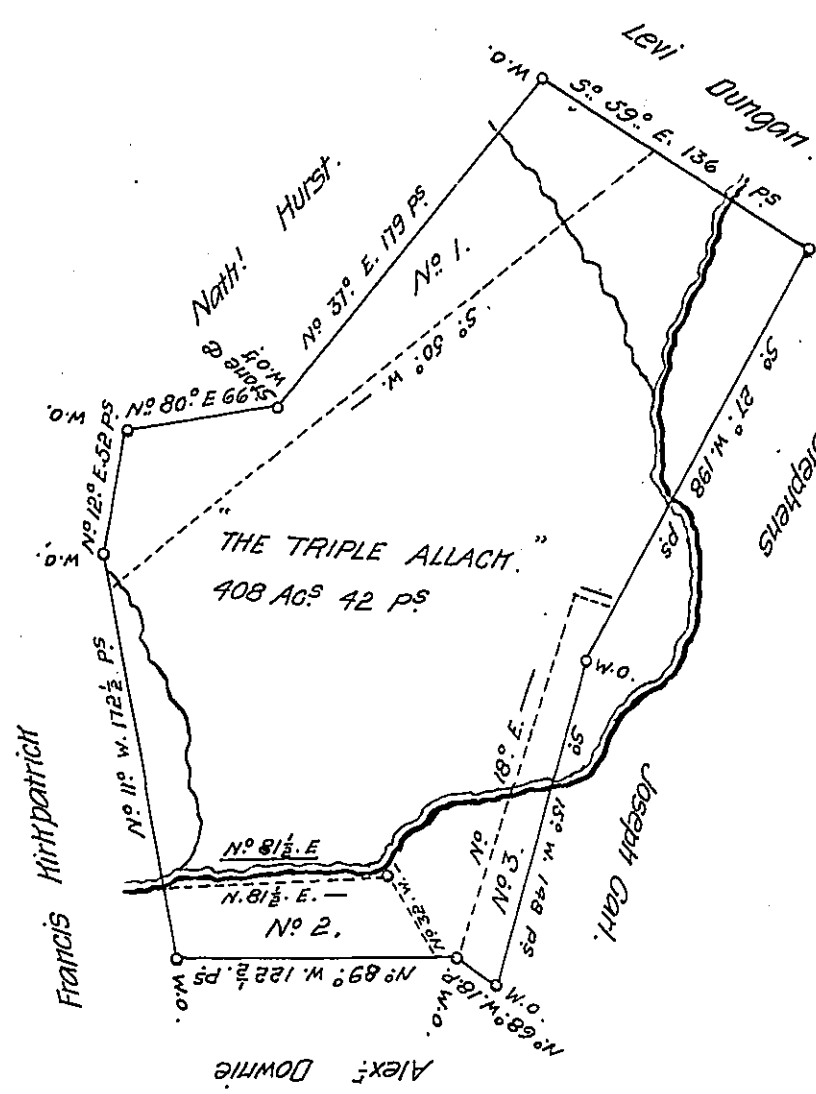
Levi Dungan.
W.O.
S.° 59.° E. 136 ½ P.s
Nath! Hurst.
N.° 37.° E. 179 P.s
N.° 1.
S.° 50.° W.
Stone & W.O.
W.O.
N.° 80.° E 66.s
N.° 12.° E. 52 P.s
W.O.
S.° 27.° W. 198 P.s
Stephens
"THE TRIPLE ALLACH."
408 Ac.s 42 P.s
W.O.
N.° 11.° W. 172½ P.s
N.° 18.° E.
S.° 15.° W. 148 P.s
Joseph Carr.
N.° 3.
Kirkpatrick
N.° 81½ E
N. 81½ E.
N.° 32 W.
N.° 2.
Francis
W.O.
N.° 89.° W. 122½ P.s
W.O.
N.° 68.° W. 18 P.s
W.O.
Alex.r Downie